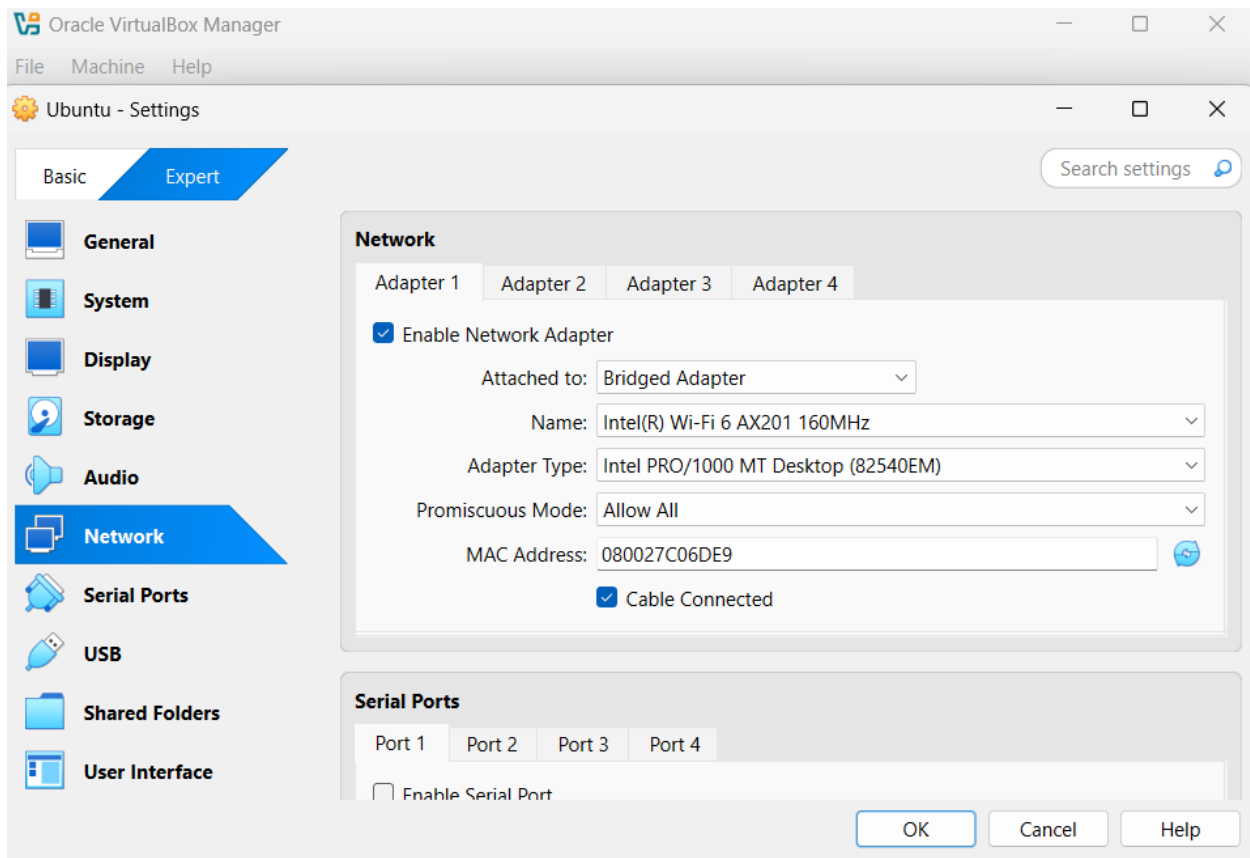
Oracle VirtualBox Manager

File Machine Help

Ubuntu - Settings

Basic Expert

Search settings

General
System
Display
Storage
Audio
Network
Serial Ports
USB
Shared Folders
User Interface

Network

Adapter 1 Adapter 2 Adapter 3 Adapter 4

Enable Network Adapter

Attached to: Bridged Adapter

Name: Intel(R) Wi-Fi 6 AX201 160MHz

Adapter Type: Intel PRO/1000 MT Desktop (82540EM)

Promiscuous Mode: Allow All

MAC Address: 080027C06DE9

Cable Connected

Serial Ports

Port 1 Port 2 Port 3 Port 4

Enable Serial Port

OK Cancel Help